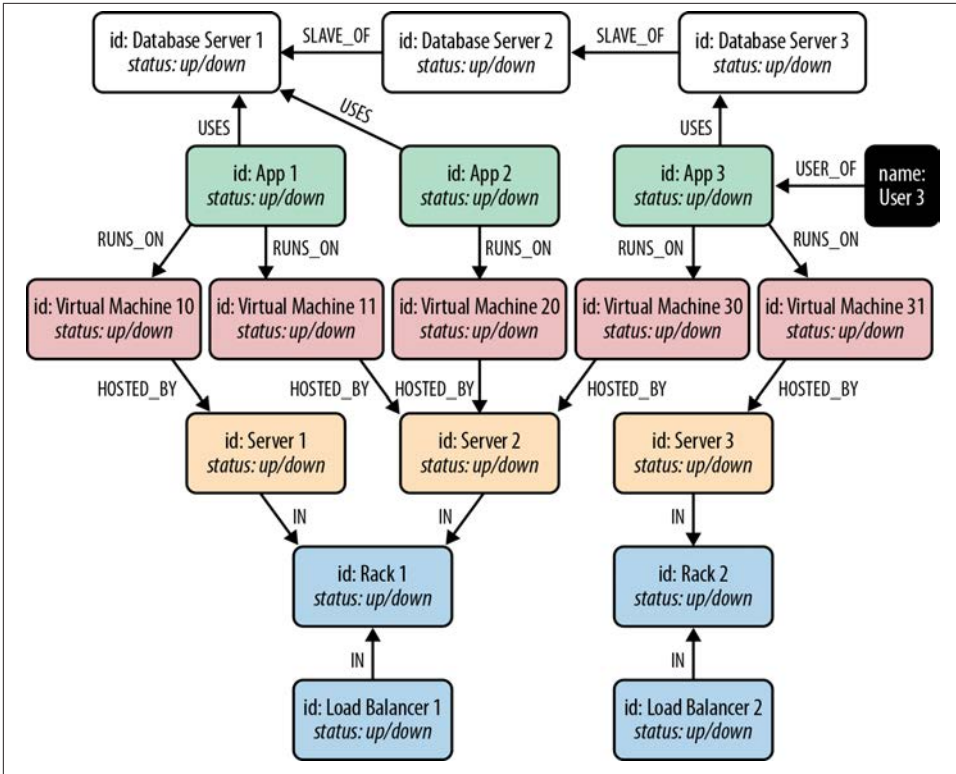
id: Database Server 1
status: up/down

SLAVE_OF

id: Database Server 2
status: up/down

SLAVE_OF

id: Database Server 3
status: up/down

USES

USES

USES

id: App 1
status: up/down

id: App 2
status: up/down

id: App 3
status: up/down

USER_OF

name: User 3

RUNS_ON

RUNS_ON

RUNS_ON

RUNS_ON

RUNS_ON

id: Virtual Machine 10
status: up/down

id: Virtual Machine 11
status: up/down

id: Virtual Machine 20
status: up/down

id: Virtual Machine 30
status: up/down

id: Virtual Machine 31
status: up/down

HOSTED_BY

HOSTED_BY

HOSTED_BY

HOSTED_BY

HOSTED_BY

id: Server 1
status: up/down

id: Server 2
status: up/down

id: Server 3
status: up/down

IN

IN

IN

id: Rack 1
status: up/down

id: Rack 2
status: up/down

IN

IN

id: Load Balancer 1
status: up/down

id: Load Balancer 2
status: up/down